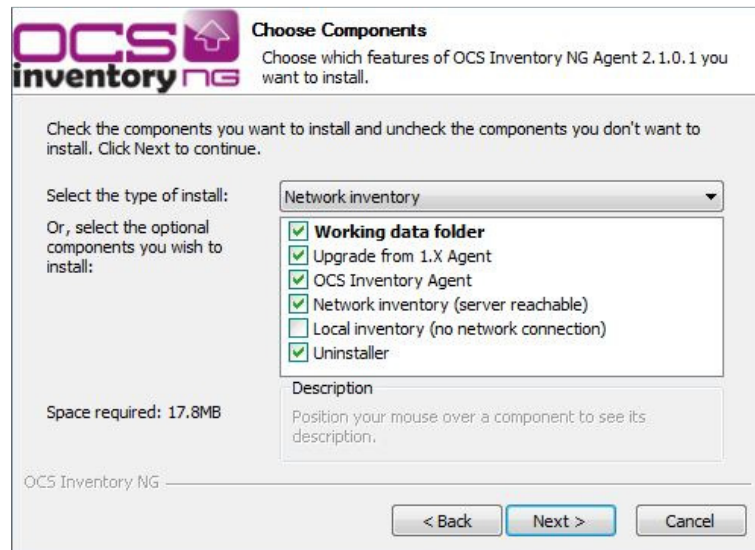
OCS inventory NG

Choose Components
Choose which features of OCS Inventory NG Agent 2.1.0.1 you want to install.

Check the components you want to install and uncheck the components you don't want to install. Click Next to continue.

Select the type of install: Network inventory

Or, select the optional components you wish to install:

Working data folder
Upgrade from 1.X Agent
OCS Inventory Agent
Network inventory (server reachable)
Local inventory (no network connection)
Uninstaller

Description
Position your mouse over a component to see its description.

Space required: 17.8MB

OCS Inventory NG

< Back
Next >
Cancel